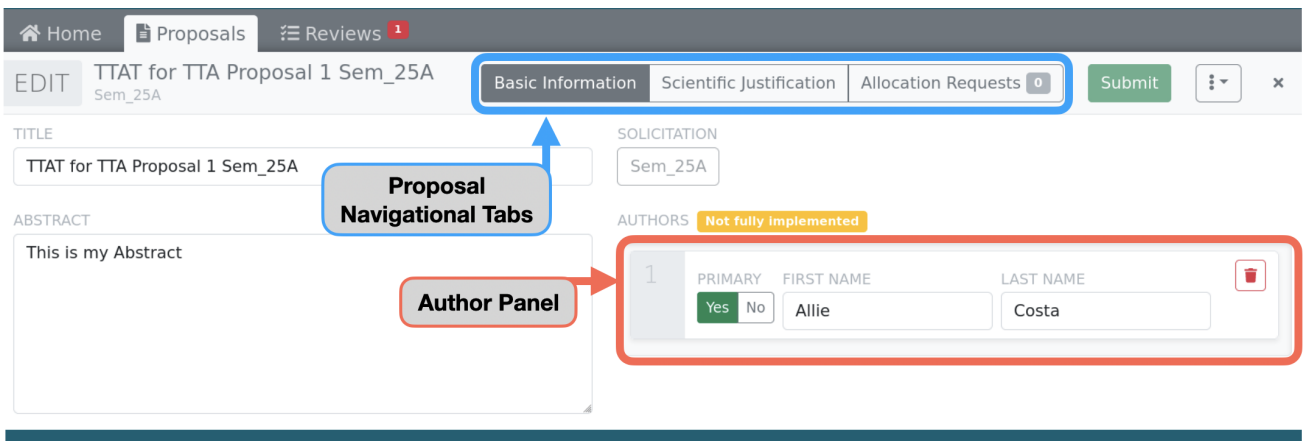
Home Proposals Reviews 1

EDIT TTAT for TTA Proposal 1 Sem_25A
Sem_25A

Basic Information Scientific Justification Allocation Requests 0

Submit

×

TITLE
TTAT for TTA Proposal 1 Sem_25A

SOLICITATION
Sem_25A

Proposal Navigational Tabs

ABSTRACT
This is my Abstract

AUTHORS Not fully implemented

Author Panel

1
PRIMARY
Yes No

FIRST NAME
Allie

LAST NAME
Costa